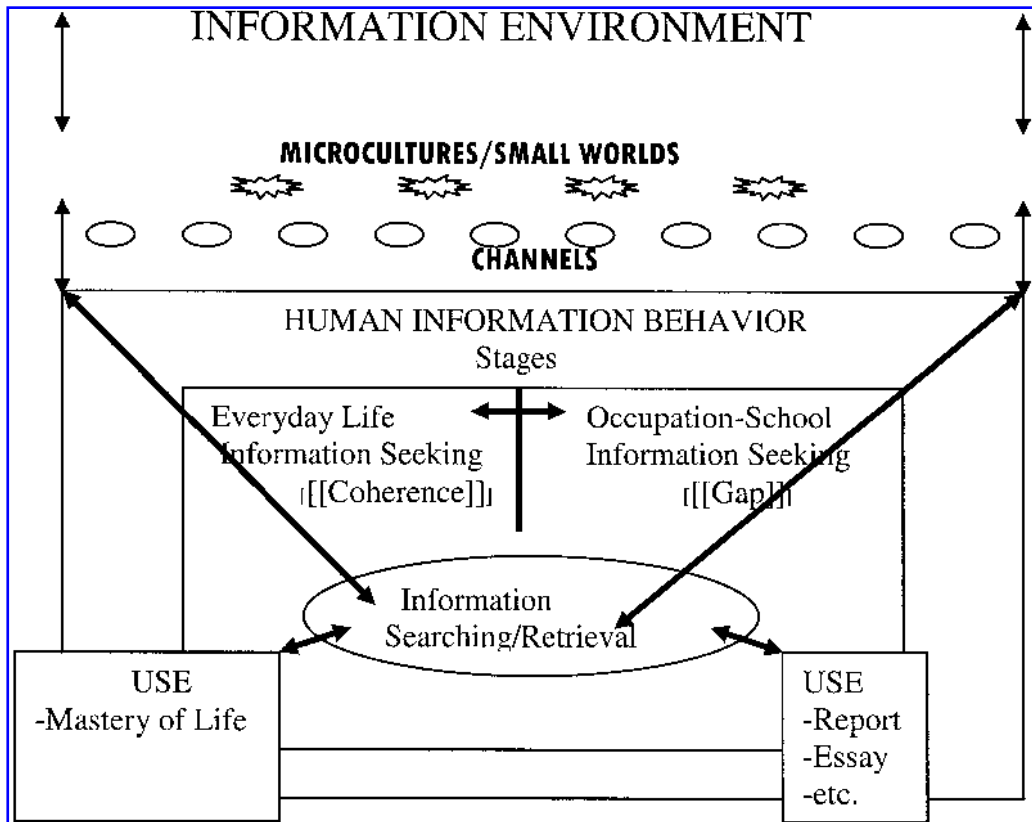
INFORMATION ENVIRONMENT

MICROCULTURES/SMALL WORLDS

CHANNELS

HUMAN INFORMATION BEHAVIOR
Stages

Everyday Life
Information Seeking
[[Coherence]]

Occupation-School
Information Seeking
[[Gap]]

Information
Searching/Retrieval

USE
-Mastery of Life

USE
-Report
-Essay
-etc.